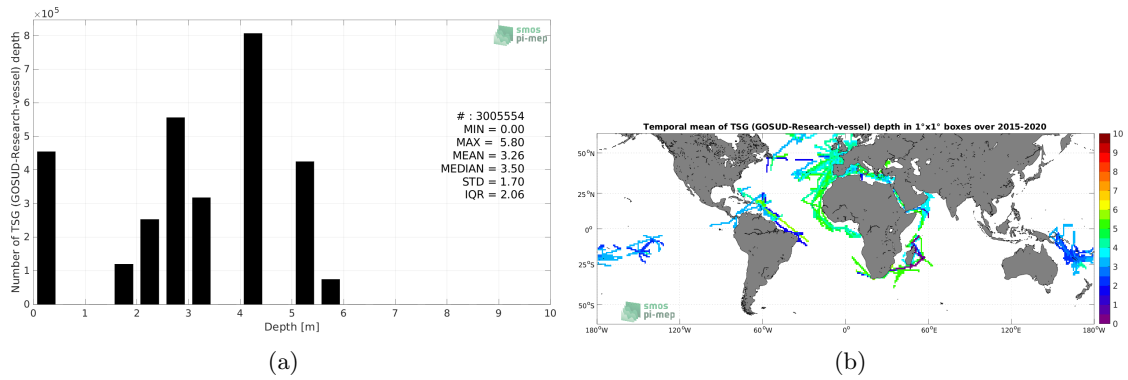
$\times 10^5$

8
7
6
5
4
3
2
1
0

Number of TSG (GOSUD-Research-vessel) depth

smos
pi-mep

# : 3005554
MIN = 0.00
MAX = 5.80
MEAN = 3.26
MEDIAN = 3.50
STD = 1.70
IQR = 2.06

0 1 2 3 4 5 6 7 8 9 10
Depth [m]

(a)

Temporal mean of TSG (GOSUD-Research-vessel) depth in 1°x1° boxes over 2015-2020

50°N
25°N
0°
25°S
50°S

180°W 120°W 60°W 0° 60°E 120°E 180°W

smos
pi-mep

10
9
8
7
6
5
4
3
2
1
0

(b)